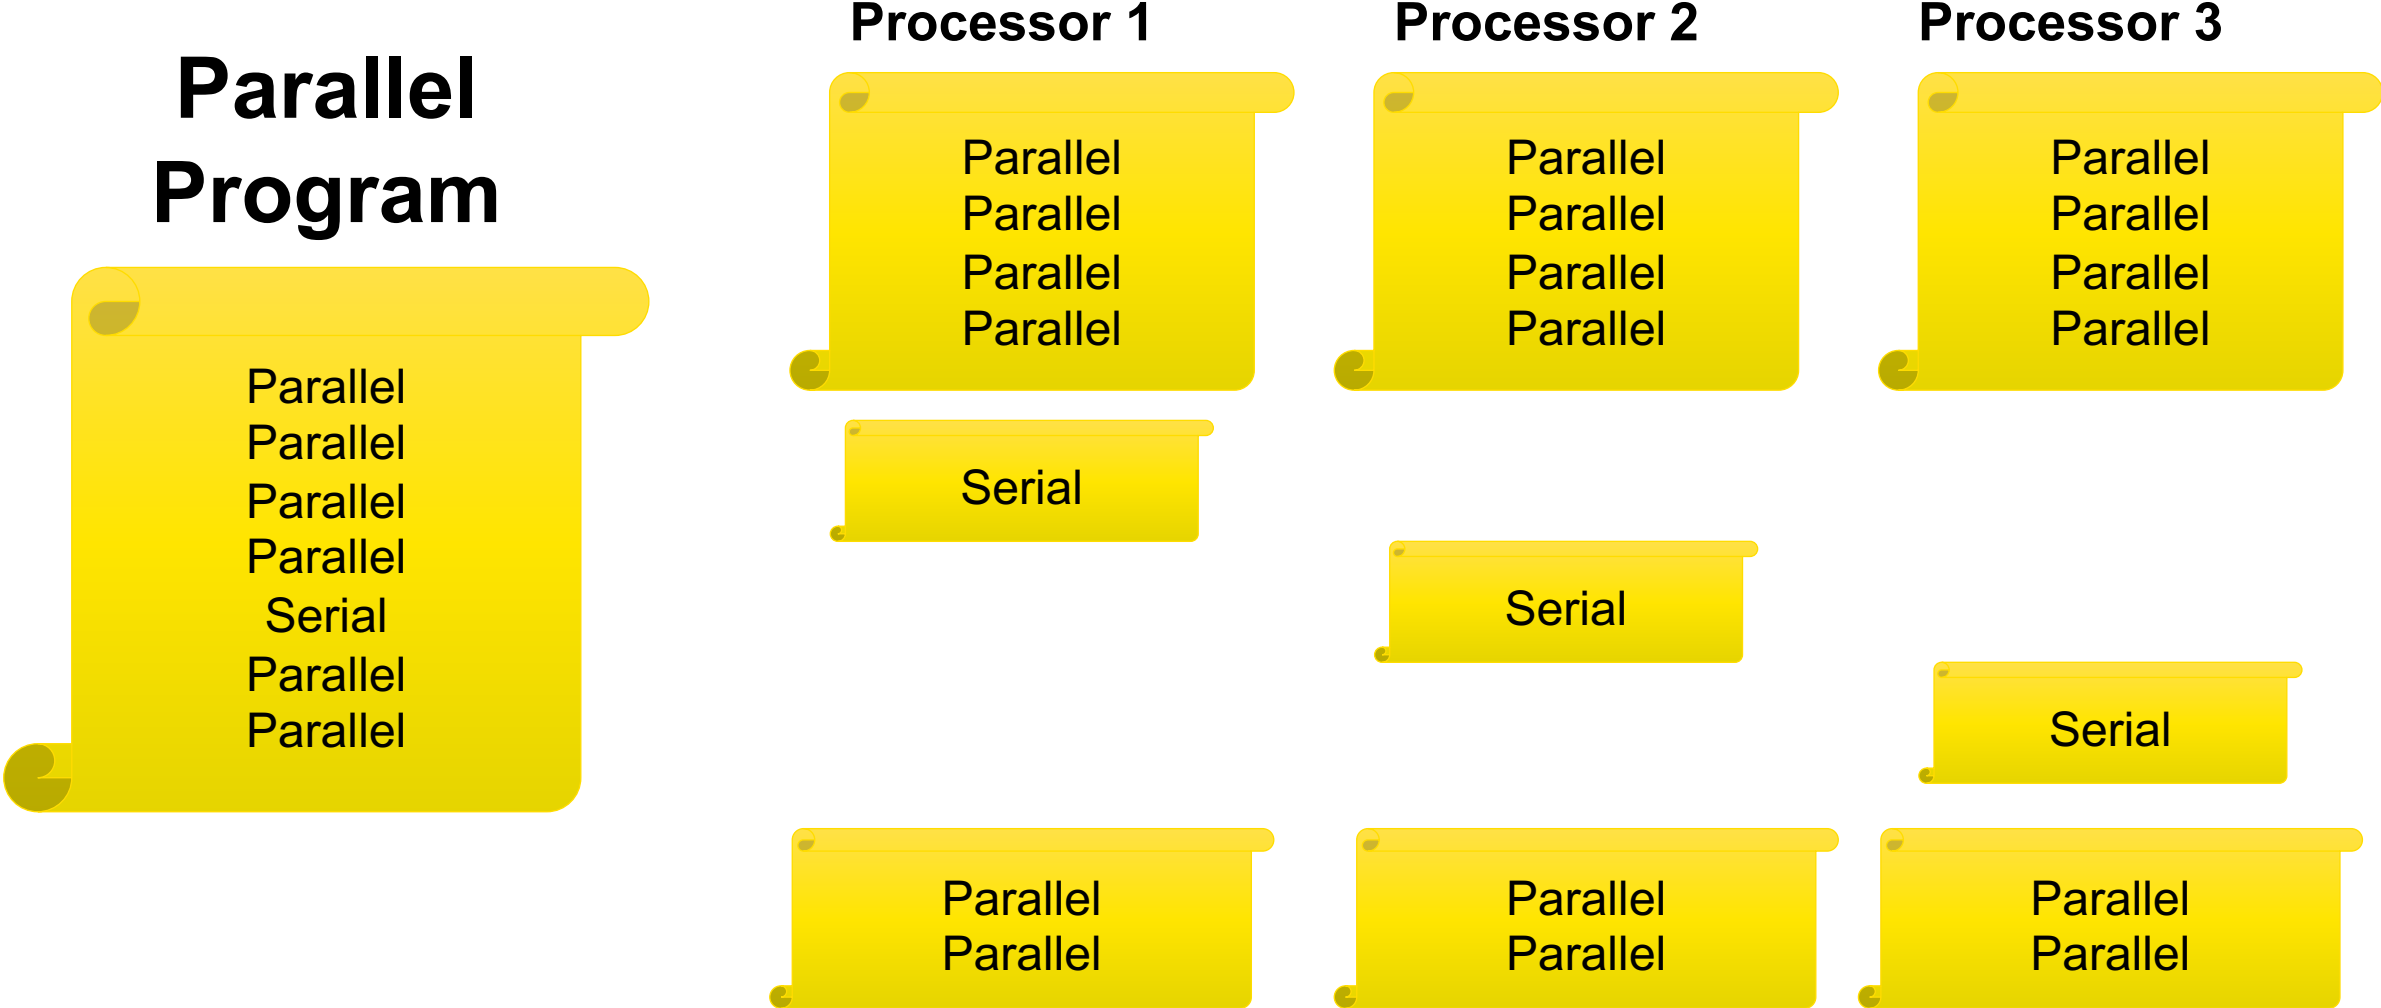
Parallel Program

Parallel
Parallel
Parallel
Parallel
Serial
Parallel
Parallel

Processor 1

Parallel
Parallel
Parallel
Parallel

Serial

Parallel
Parallel

Processor 2

Parallel
Parallel
Parallel
Parallel

Serial

Parallel
Parallel

Processor 3

Parallel
Parallel
Parallel
Parallel

Serial

Parallel
Parallel